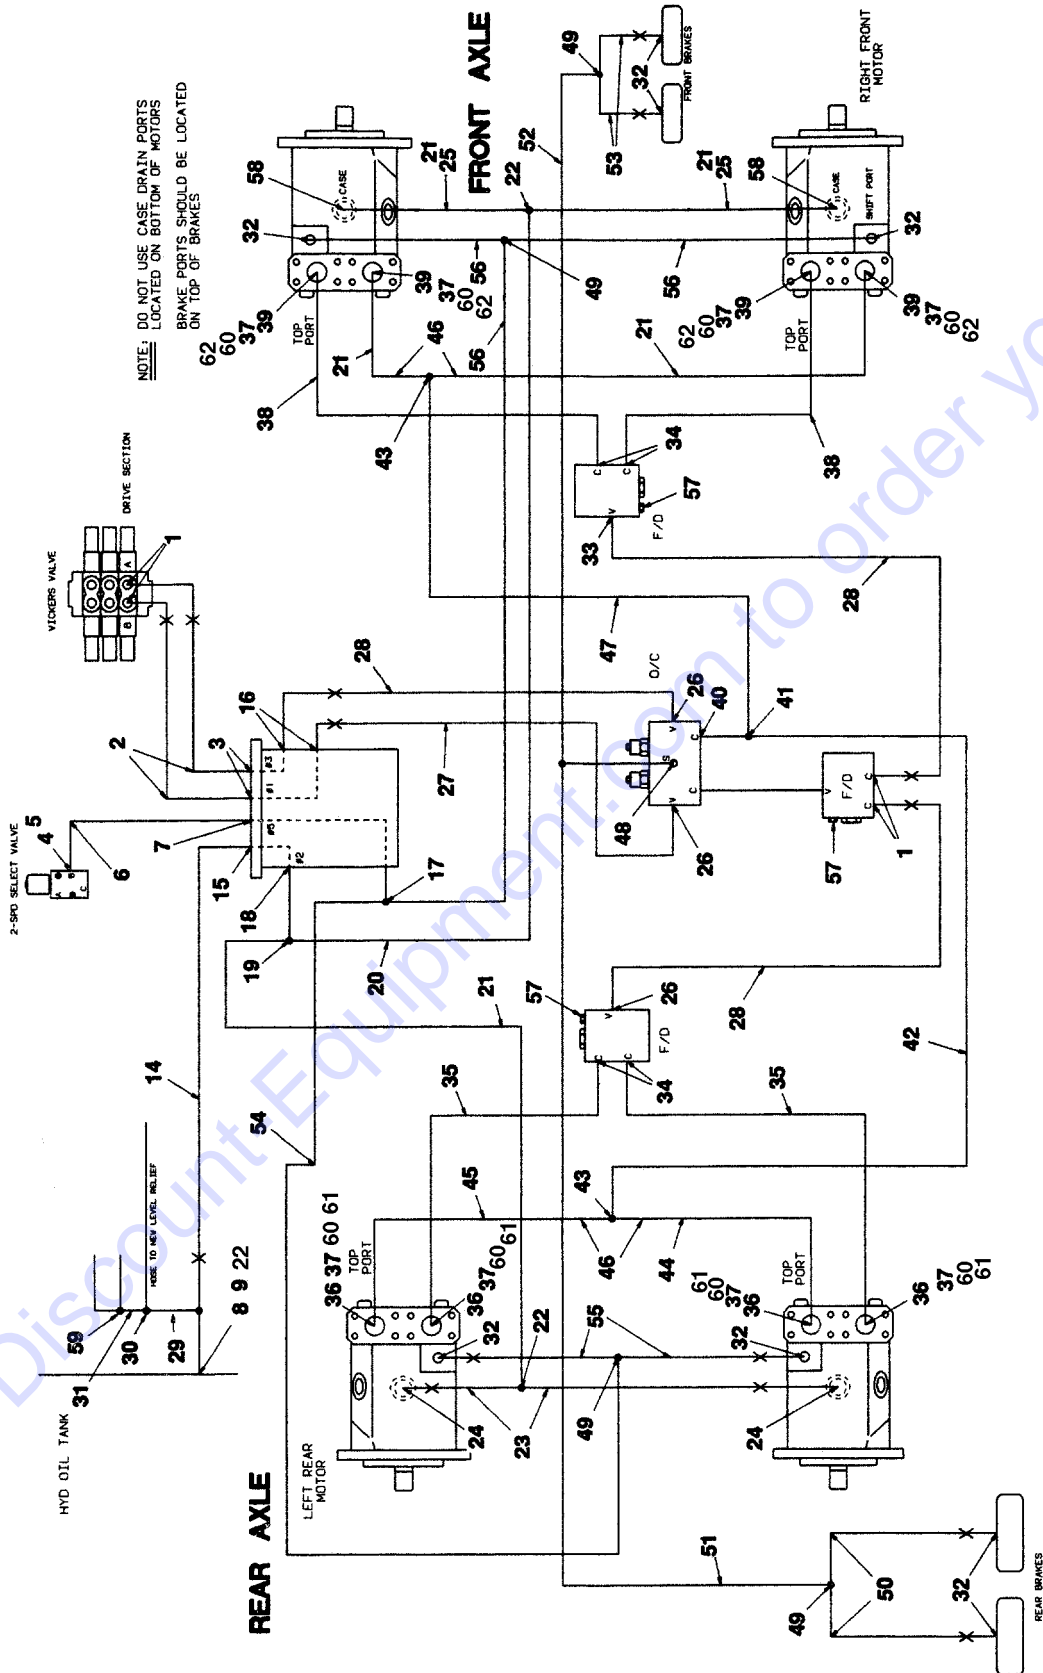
NOTE: DO NOT USE CASE DRAIN PORTS LOCATED ON BOTTOM OF MOTORS

BRAKE PORTS SHOULD BE LOCATED ON TOP OF BRAKES

FRONT AXLE

RIGHT FRONT MOTOR

FRONT BRAKES

VICKERS VALVE

DRIVE SECTION

2-SPD SELECT VALVE

HYD OIL TANK

MADE TO NEW LEVEL RELIEF

REAR AXLE

LEFT REAR MOTOR

REAR BRAKES

TOP PORT

TOP PORT

TOP PORT

TOP PORT

CASE

CASE

SHIFT PORT

F/D

F/D

F/D

O/C

A B A B C

#1 #2 #3 #5

V C C S

1 2 3 4 5 6 7 8 9 14 15 16 17 18 19 20 21 22 23 24 25 26 27 28 29 30 31 32 33 34 35 36 37 38 39 40 41 42 43 44 45 46 47 48 49 50 51 52 53 54 55 56 57 58 59 60 61 62